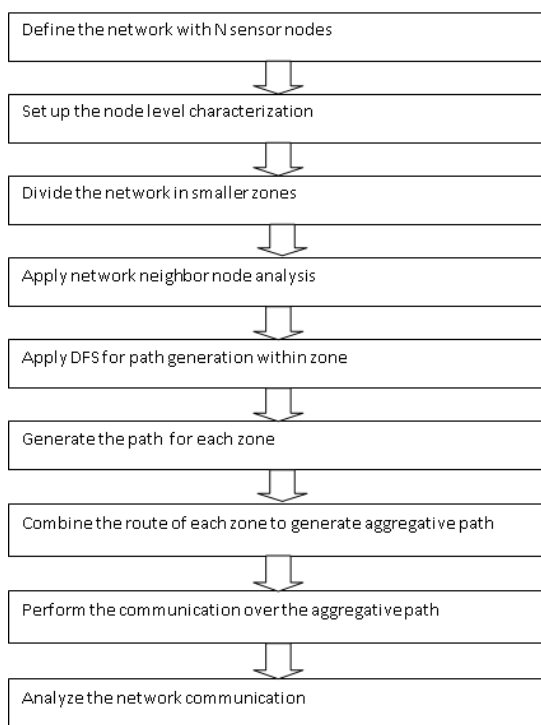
Define the network with N sensor nodes

Set up the node level characterization

Divide the network in smaller zones

Apply network neighbor node analysis

Apply DFS for path generation within zone

Generate the path for each zone

Combine the route of each zone to generate aggregative path

Perform the communication over the aggregative path

Analyze the network communication